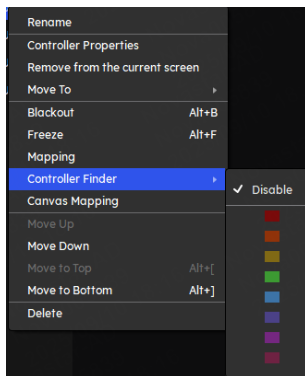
Rename
Controller Properties
Remove from the current screen
Move To
Blackout Alt+B
Freeze Alt+F
Mapping
Controller Finder
Canvas Mapping
Move Up
Move Down
Move to Top Alt+[
Move to Bottom Alt+]
Delete

✓ Disable